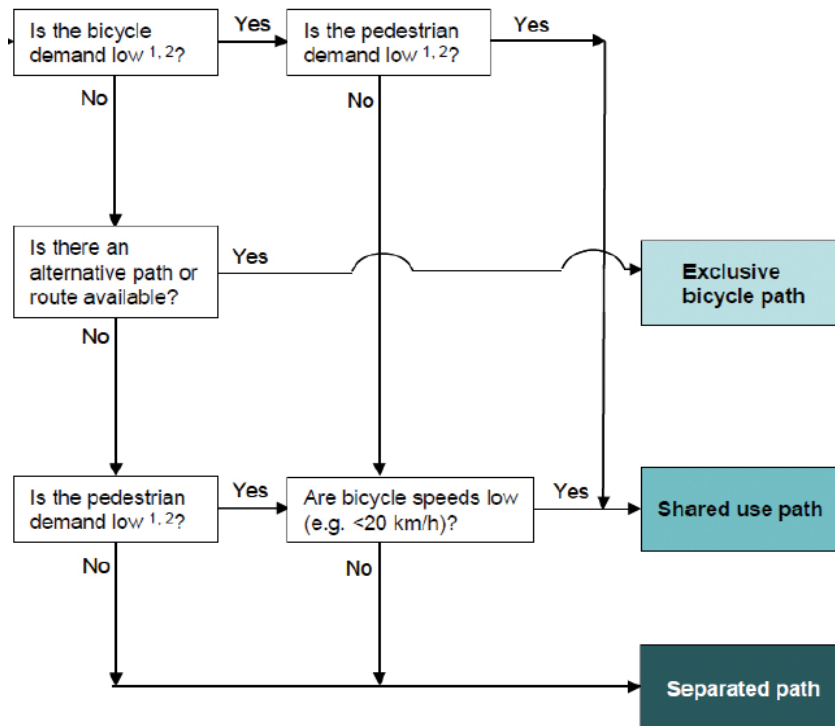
Is the bicycle demand low $^{1,2}$?

Yes

Is the pedestrian demand low $^{1,2}$?

Yes

No

No

Is there an alternative path or route available?

Yes

Exclusive bicycle path

No

Is the pedestrian demand low $^{1,2}$?

Yes

Are bicycle speeds low (e.g. <20 km/h)?

Yes

Shared use path

No

No

Separated path